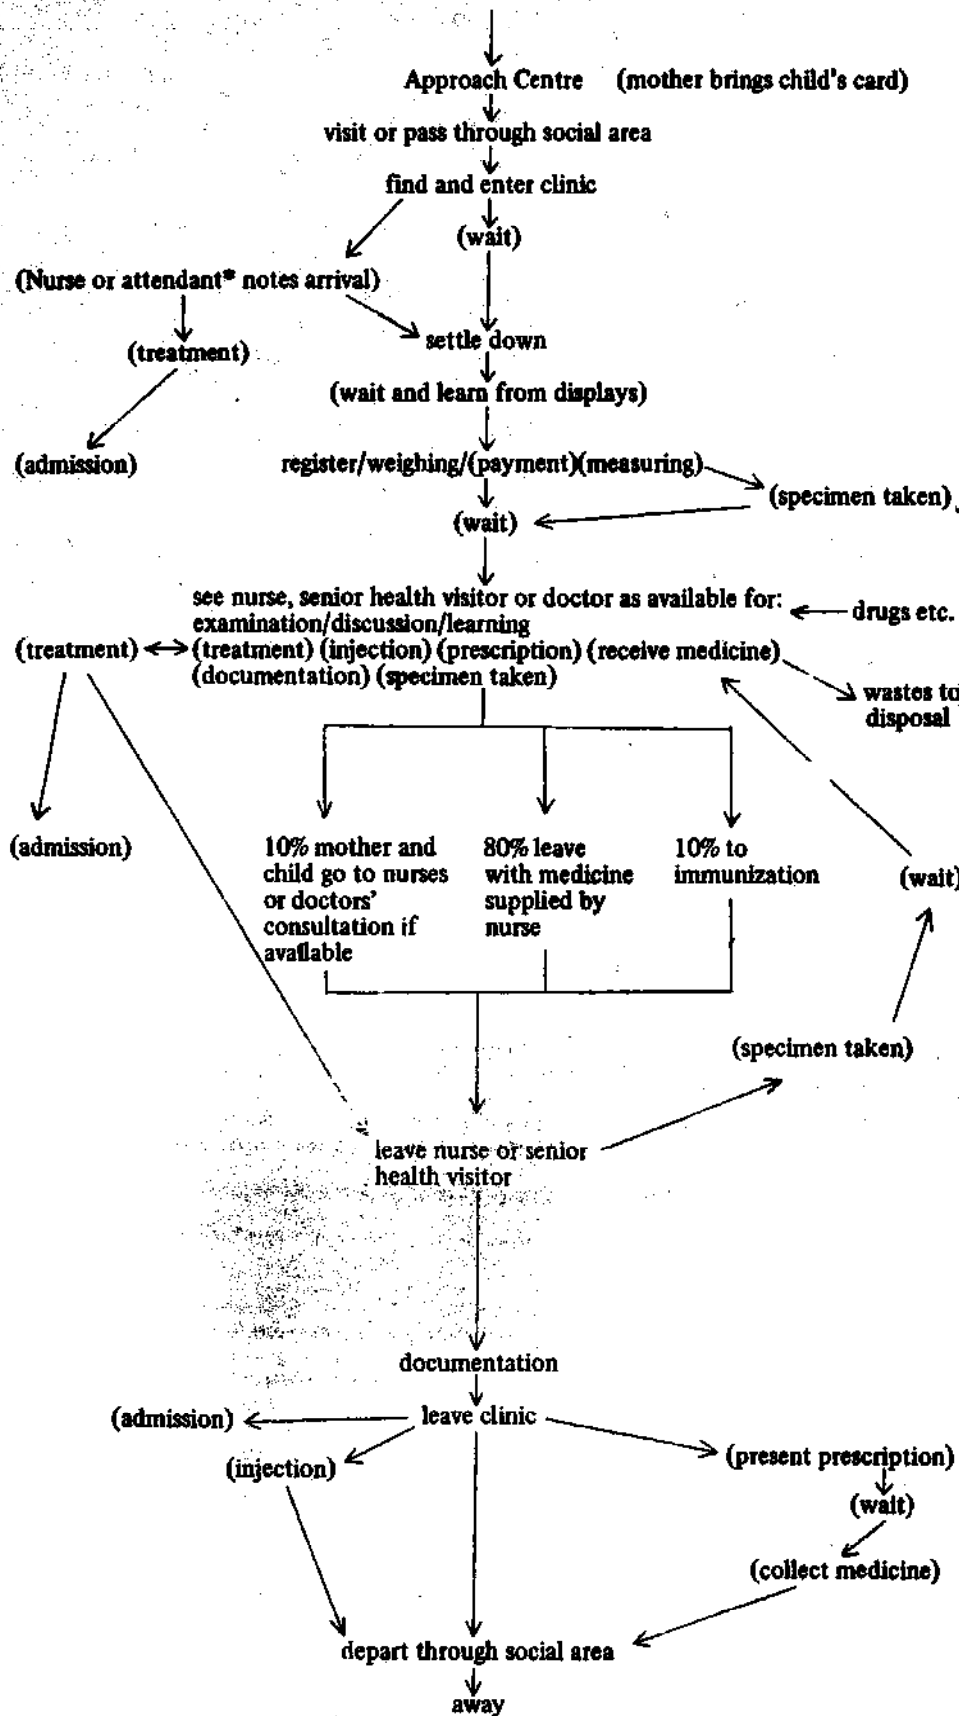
Approach Centre (mother brings child's card)

visit or pass through social area

find and enter clinic

(wait)

(Nurse or attendant* notes arrival)

(treatment)

settle down

(wait and learn from displays)

(admission)

register/weighing/(payment)(measuring)

(specimen taken)

(wait)

see nurse, senior health visitor or doctor as available for: examination/discussion/learning (treatment) (injection) (prescription) (receive medicine) (documentation) (specimen taken)

drugs etc.

(treatment)

wastes to disposal

(admission)

10% mother and child go to nurses or doctors' consultation if available

80% leave with medicine supplied by nurse

10% to immunization

(wait)

(specimen taken)

leave nurse or senior health visitor

documentation

(admission)

leave clinic

(injection)

(present prescription)

(wait)

(collect medicine)

depart through social area

away